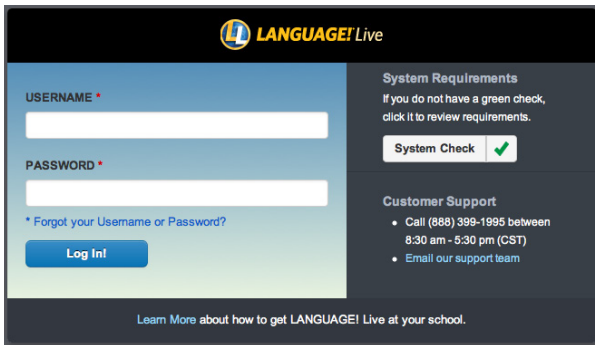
LANGUAGE! Live

USERNAME *

PASSWORD *

* Forgot your Username or Password?

Log In!

System Requirements

If you do not have a green check, click it to review requirements.

System Check

Customer Support

- Call (888) 399-1995 between 8:30 am - 5:30 pm (CST)
- Email our support team

Learn More about how to get LANGUAGE! Live at your school.